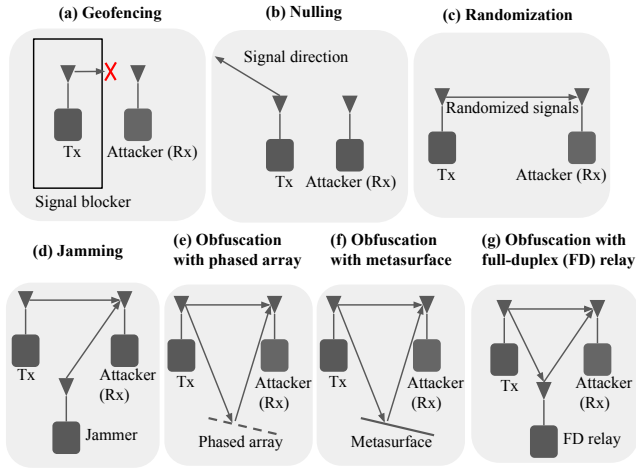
(a) Geofencing

Tx

Attacker (Rx)

Signal blocker

(b) Nulling

Signal direction

Tx

Attacker (Rx)

(c) Randomization

Randomized signals

Tx

Attacker (Rx)

(d) Jamming

Tx

Attacker (Rx)

Jammer

(e) Obfuscation with phased array

Tx

Attacker (Rx)

Phased array

(f) Obfuscation with metasurface

Tx

Attacker (Rx)

Metasurface

(g) Obfuscation with full-duplex (FD) relay

Tx

Attacker (Rx)

FD relay